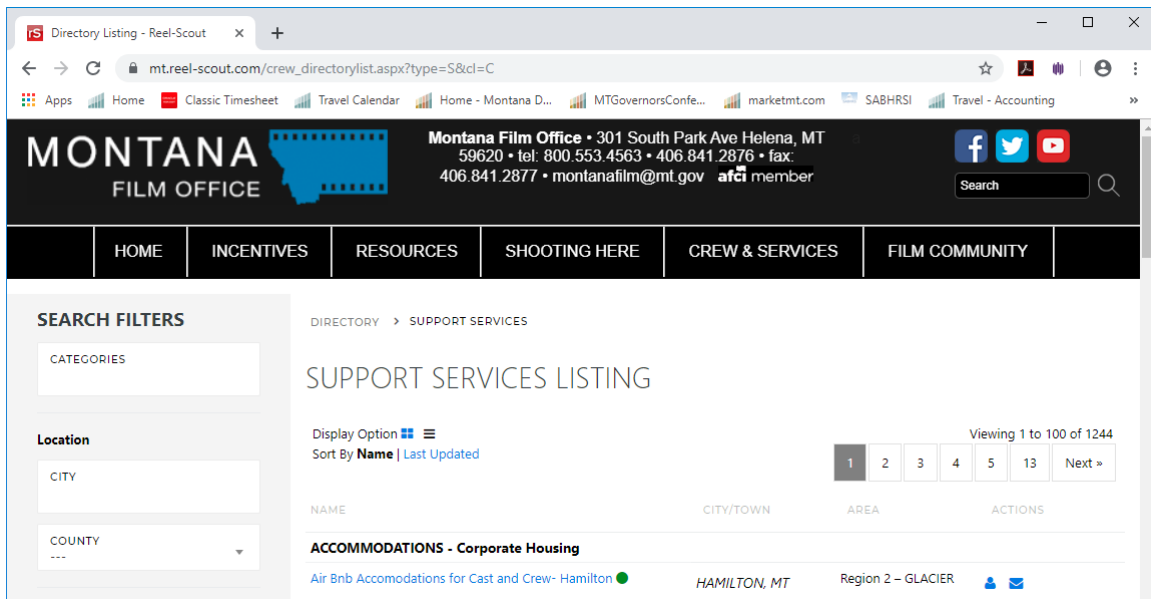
Directory Listing - Reel-Scout ×
+
mt.reel-scout.com/crew_directorylist.aspx?type=S&cl=C
Apps Home Classic Timesheet Travel Calendar Home - Montana D... MTGovernorsConfe... marketmt.com SABHRSI Travel - Accounting »

MONTANA FILM OFFICE
Montana Film Office • 301 South Park Ave Helena, MT 59620 • tel: 800.553.4563 • 406.841.2876 • fax: 406.841.2877 • montanafilm@mt.gov afci member
Search

HOME | INCENTIVES | RESOURCES | SHOOTING HERE | CREW & SERVICES | FILM COMMUNITY

SEARCH FILTERS
CATEGORIES
Location
CITY
COUNTY
---

DIRECTORY > SUPPORT SERVICES
SUPPORT SERVICES LISTING
Display Option
Sort By Name | Last Updated
Viewing 1 to 100 of 1244
1 2 3 4 5 13 Next »

| NAME | CITY/TOWN | AREA | ACTIONS |
|---|---|---|---|
| ACCOMMODATIONS - Corporate Housing | | | |
| Air Bnb Accomodations for Cast and Crew- Hamilton | HAMILTON, MT | Region 2 – GLACIER | |